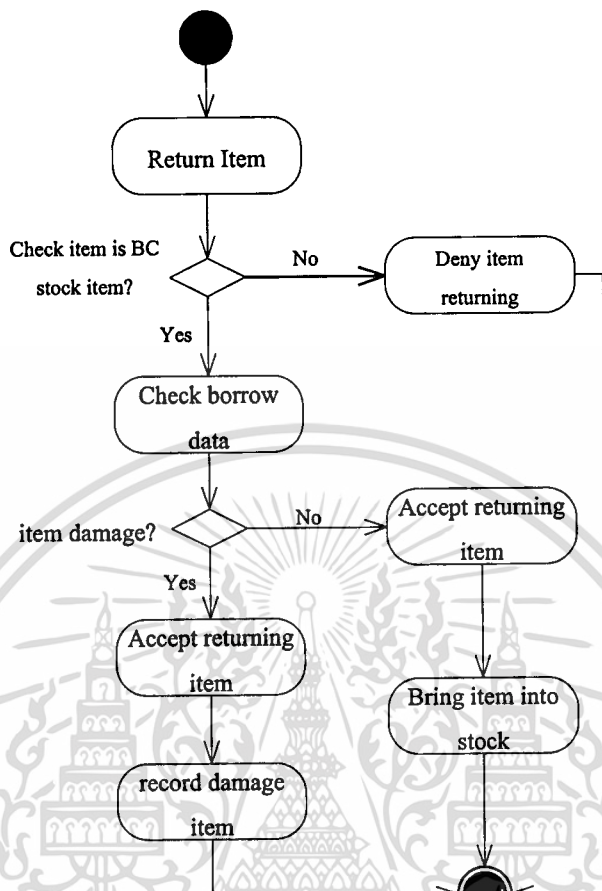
Return Item

Check item is BC stock item?

No

Deny item returning

Yes

Check borrow data

item damage?

No

Accept returning item

Yes

Accept returning item

Bring item into stock

record damage item